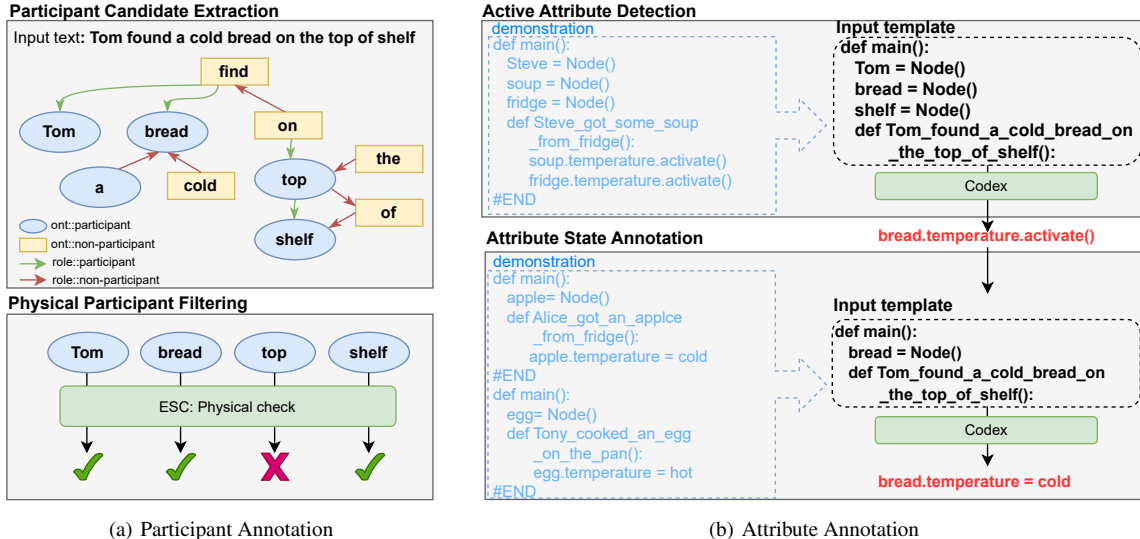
Participant Candidate Extraction

Input text: Tom found a cold bread on the top of shelf

find
Tom
bread
on
a
cold
top
the
of
shelf

ont::participant
ont::non-participant
role::participant
role::non-participant

Physical Participant Filtering

Tom
bread
top
shelf

ESC: Physical check

(a) Participant Annotation

Active Attribute Detection

demonstration
def main():
Steve = Node()
soup = Node()
fridge = Node()
def Steve_got_some_soup _from_fridge():
soup.temperature.activate()
fridge.temperature.activate()
#END

Input template
def main():
Tom = Node()
bread = Node()
shelf = Node()
def Tom_found_a_cold_bread_on _the_top_of_shelf():

Codex

bread.temperature.activate()

Attribute State Annotation

demonstration
def main():
apple= Node()
def Alice_got_an_applce _from_fridge():
apple.temperature = cold
#END
def main():
egg= Node()
def Tony_cooked_an_egg _on_the_pan():
egg.temperature = hot
#END

Input template
def main():
bread = Node()
def Tom_found_a_cold_bread_on _the_top_of_shelf():

Codex

bread.temperature = cold

(b) Attribute Annotation